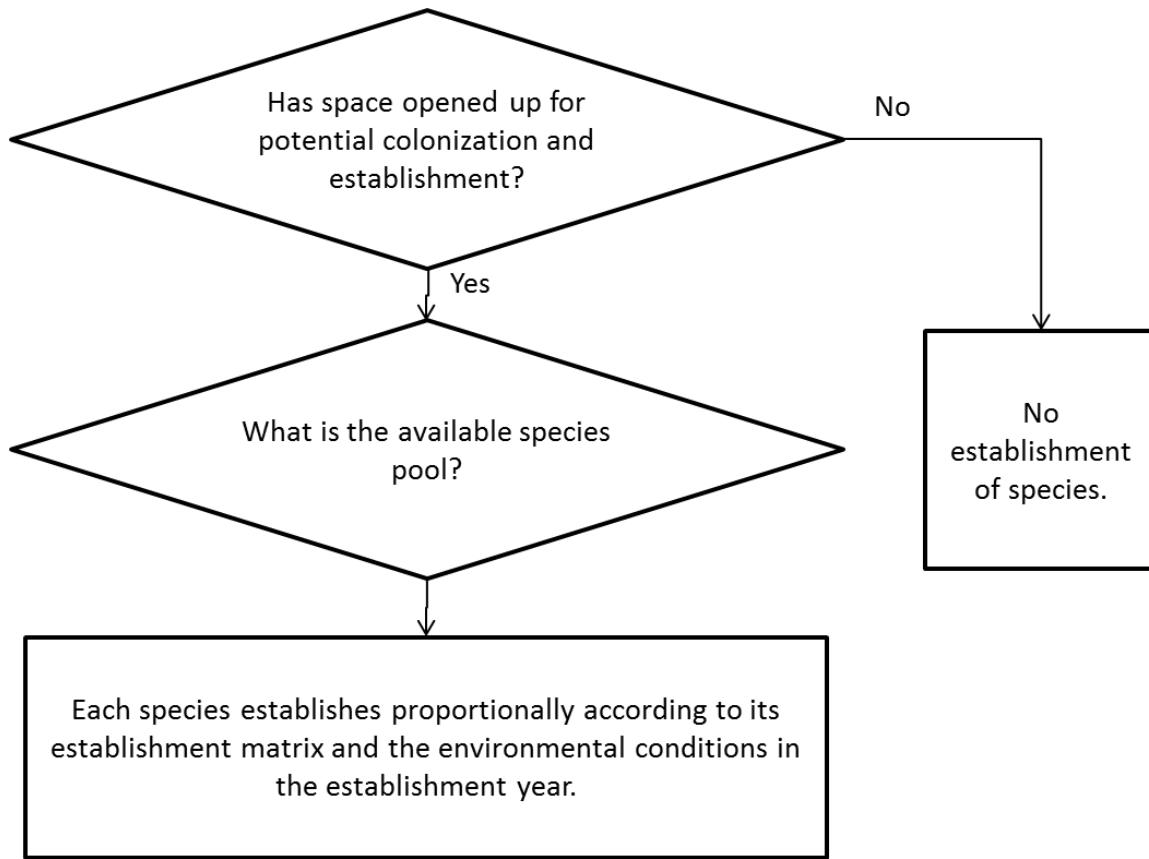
Has space opened up for potential colonization and establishment?

No

Yes

No establishment of species.

What is the available species pool?

Each species establishes proportionally according to its establishment matrix and the environmental conditions in the establishment year.